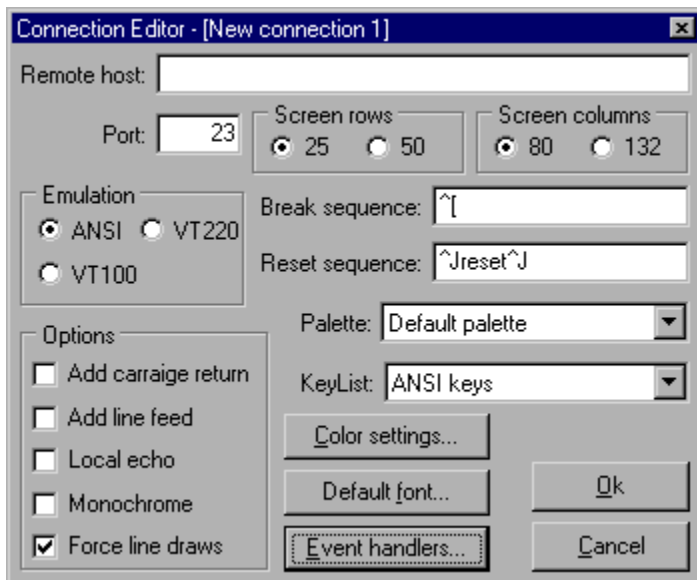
Connection Editor - [New connection 1]

Remote host:

Port: 23

Screen rows
25
50

Screen columns
80
132

Emulation
ANSI
VT220
VT100

Break sequence: ^[

Reset sequence: ^Jreset^J

Options
Add carraige return
Add line feed
Local echo
Monochrome
Force line draws

Palette: Default palette

KeyList: ANSI keys

Color settings...

Default font...

Event handlers...

Ok

Cancel